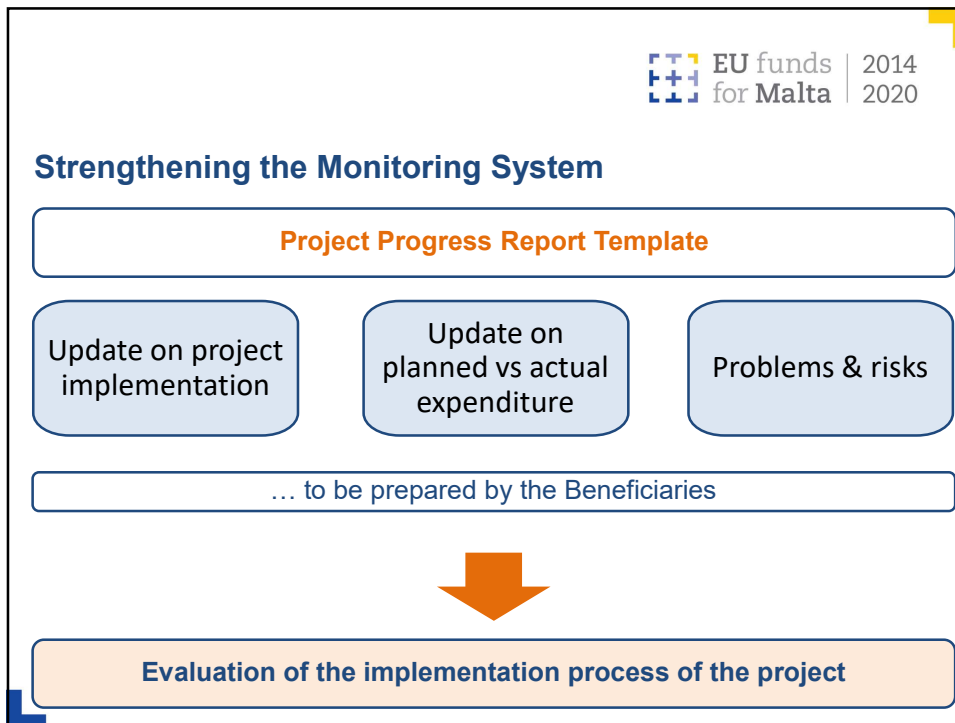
EU funds for Malta | 2014 2020

Strengthening the Monitoring System

Project Progress Report Template

Update on project implementation

Update on planned vs actual expenditure

Problems & risks

… to be prepared by the Beneficiaries

Evaluation of the implementation process of the project